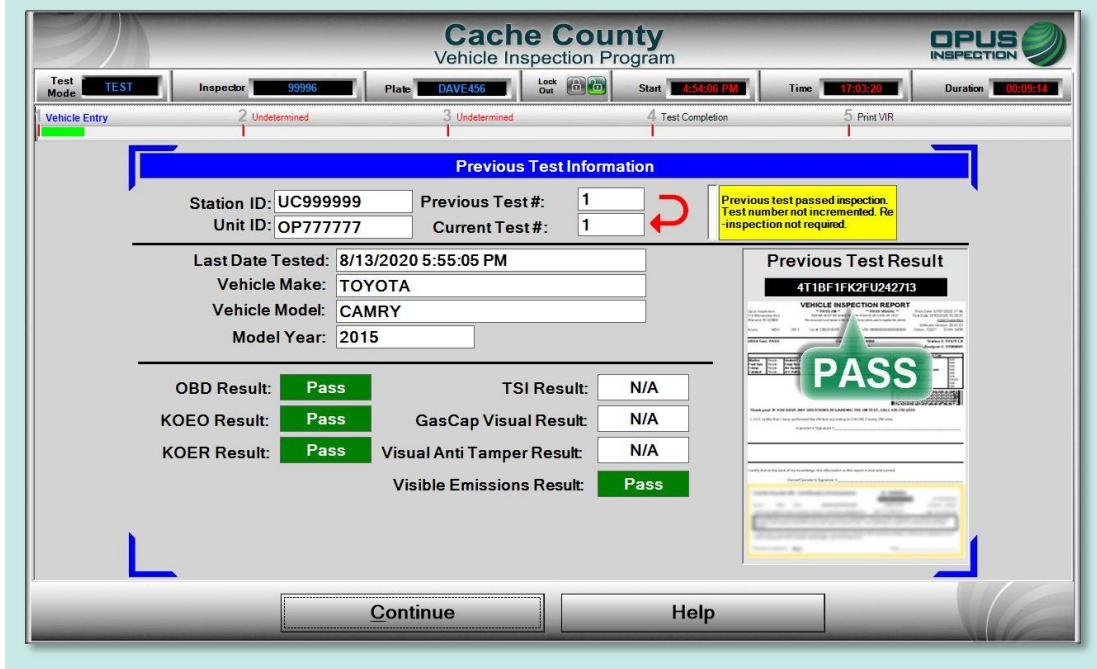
Cache County
Vehicle Inspection Program

OPUS INSPECTION

Test Mode TEST | Inspector 99996 | Plate DAVE456 | Lock Out | Start 4:54:06 PM | Time 17:03:20 | Duration 00:09:14

1 Vehicle Entry | 2 Undetermined | 3 Undetermined | 4 Test Completion | 5 Print VIR

Previous Test Information

Station ID: UC999999
Unit ID: OP777777
Previous Test #: 1
Current Test #: 1

Previous test passed inspection. Test number not incremented. Re-inspection not required.

Last Date Tested: 8/13/2020 5:55:05 PM
Vehicle Make: TOYOTA
Vehicle Model: CAMRY
Model Year: 2015

Previous Test Result
4T1BF1FK2FU242713
VEHICLE INSPECTION REPORT
PASS

OBD Result: Pass
KOEO Result: Pass
KOER Result: Pass
TSI Result: N/A
GasCap Visual Result: N/A
Visual Anti Tamper Result: N/A
Visible Emissions Result: Pass

Continue
Help